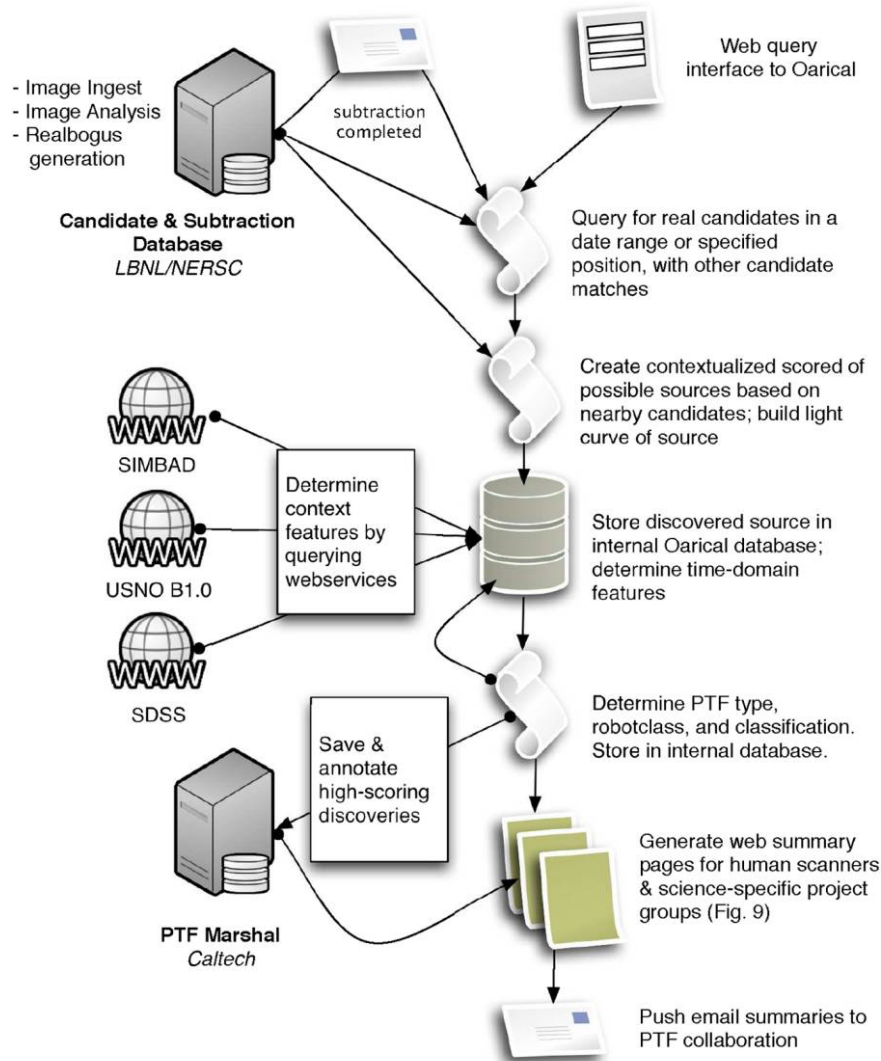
- Image Ingest
- Image Analysis
- Realbogus generation

Candidate & Subtraction Database
LBNL/NERSC

subtraction completed

Web query interface to Oarical

Query for real candidates in a date range or specified position, with other candidate matches

Create contextualized scored of possible sources based on nearby candidates; build light curve of source

WWW
SIMBAD

WWW
USNO B1.0

WWW
SDSS

Determine context features by querying webservices

Store discovered source in internal Oarical database; determine time-domain features

Determine PTF type, robotclass, and classification. Store in internal database.

Save & annotate high-scoring discoveries

PTF Marshal
Caltech

Generate web summary pages for human scanners & science-specific project groups (Fig. 9)

Push email summaries to PTF collaboration